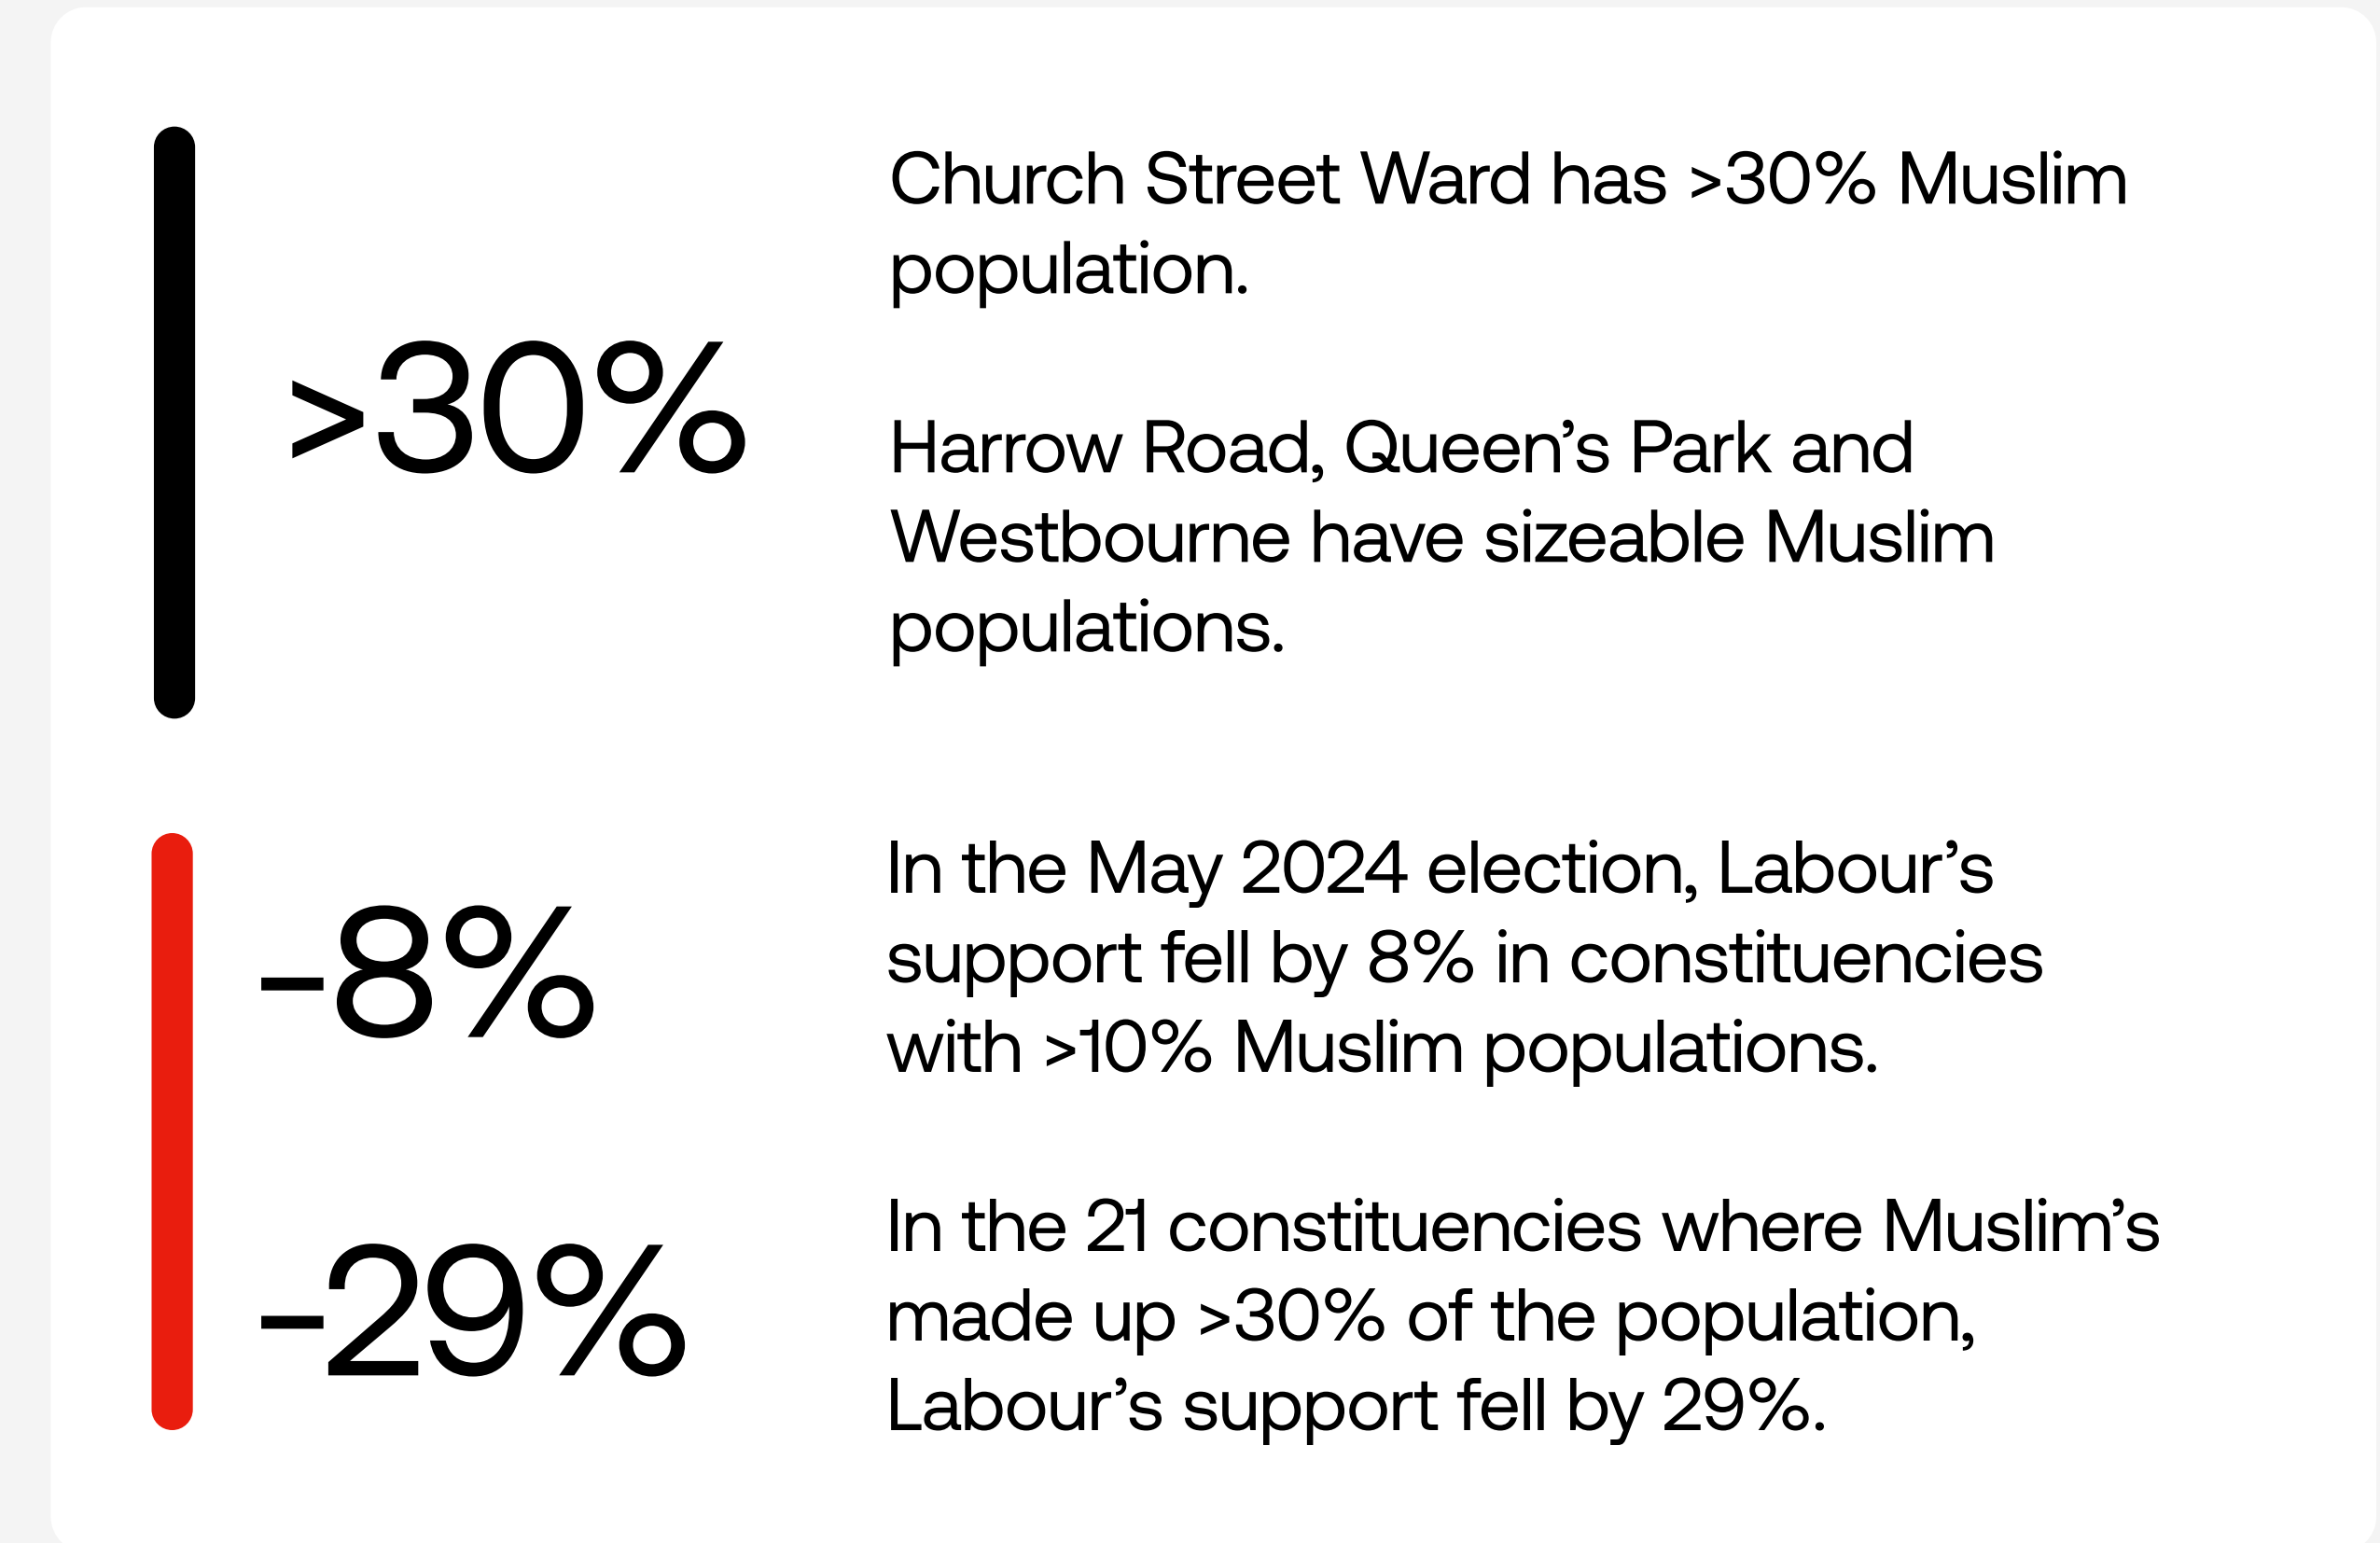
>30%

Church Street Ward has >30% Muslim population.

Harrow Road, Queen's Park and Westbourne have sizeable Muslim populations.

-8%

In the May 2024 election, Labour's support fell by 8% in constituencies with >10% Muslim populations.

-29%

In the 21 constituencies where Muslim's made up >30% of the population, Labour's support fell by 29%.